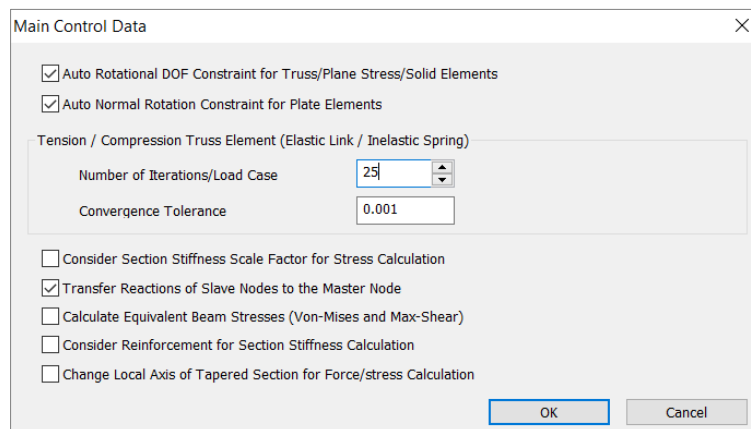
Main Control Data

Auto Rotational DOF Constraint for Truss/Plane Stress/Solid Elements

Auto Normal Rotation Constraint for Plate Elements

Tension / Compression Truss Element (Elastic Link / Inelastic Spring)

Number of Iterations/Load Case 25

Convergence Tolerance 0.001

Consider Section Stiffness Scale Factor for Stress Calculation

Transfer Reactions of Slave Nodes to the Master Node

Calculate Equivalent Beam Stresses (Von-Mises and Max-Shear)

Consider Reinforcement for Section Stiffness Calculation

Change Local Axis of Tapered Section for Force/stress Calculation

OK

Cancel